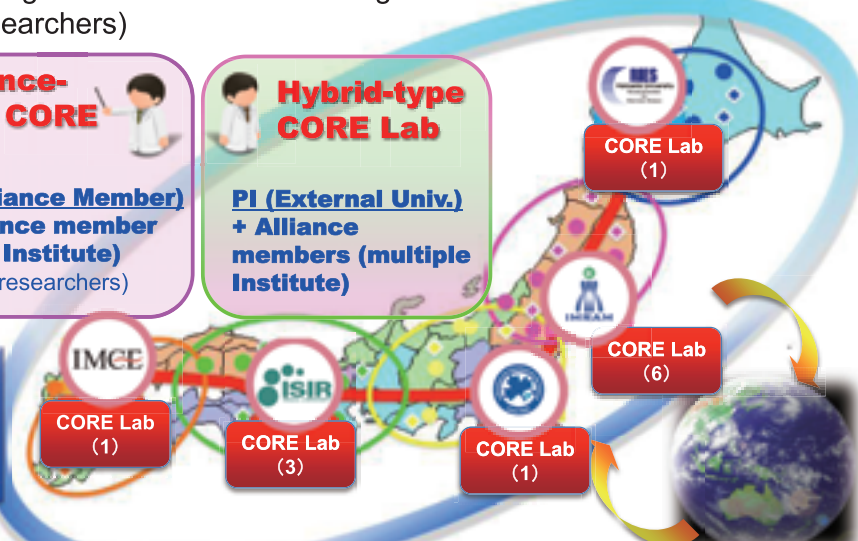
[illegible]earchers)

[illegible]nce- CORE

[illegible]iance Member) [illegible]nce member Institute) researchers)

Hybrid-type CORE Lab

PI (External Univ.) + Alliance members (multiple Institute)

CORE Lab (1)

IMCE

CORE Lab (1)

ISIR

CORE Lab (3)

IMRAM

CORE Lab (6)

CORE Lab (1)